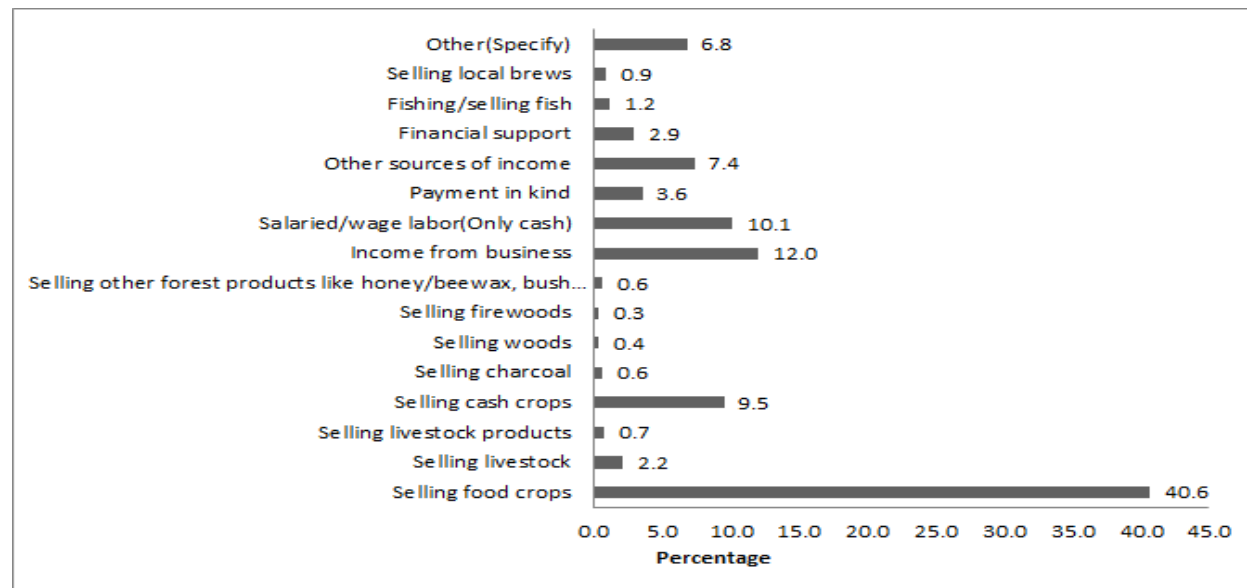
| Category | Percentage |
|---|---|
| Other(Specify) | 6.8 |
| Selling local brews | 0.9 |
| Fishing/selling fish | 1.2 |
| Financial support | 2.9 |
| Other sources of income | 7.4 |
| Payment in kind | 3.6 |
| Salaried/wage labor(Only cash) | 10.1 |
| Income from business | 12.0 |
| Selling other forest products like honey/beewax, bush... | 0.6 |
| Selling firewoods | 0.3 |
| Selling woods | 0.4 |
| Selling charcoal | 0.6 |
| Selling cash crops | 9.5 |
| Selling livestock products | 0.7 |
| Selling livestock | 2.2 |
| Selling food crops | 40.6 |

0.0 5.0 10.0 15.0 20.0 25.0 30.0 35.0 40.0 45.0
Percentage